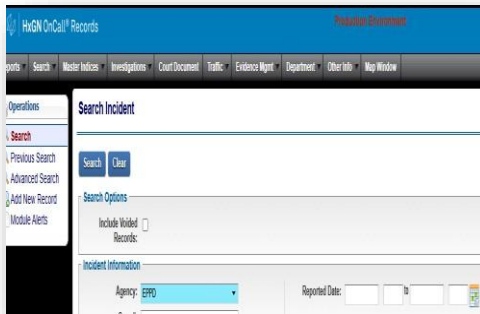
HxGN OnCall® Records

Production Environment

eports Search Master Indices Investigations Court Document Traffic Evidence Mgmt Department Other Info Map Window

Operations

Search
Previous Search
Advanced Search
Add New Record
Module Alerts

Search Incident

Search Clear

Search Options

Include Voided Records:

Incident Information

Agency: EPPD

Reported Date: to